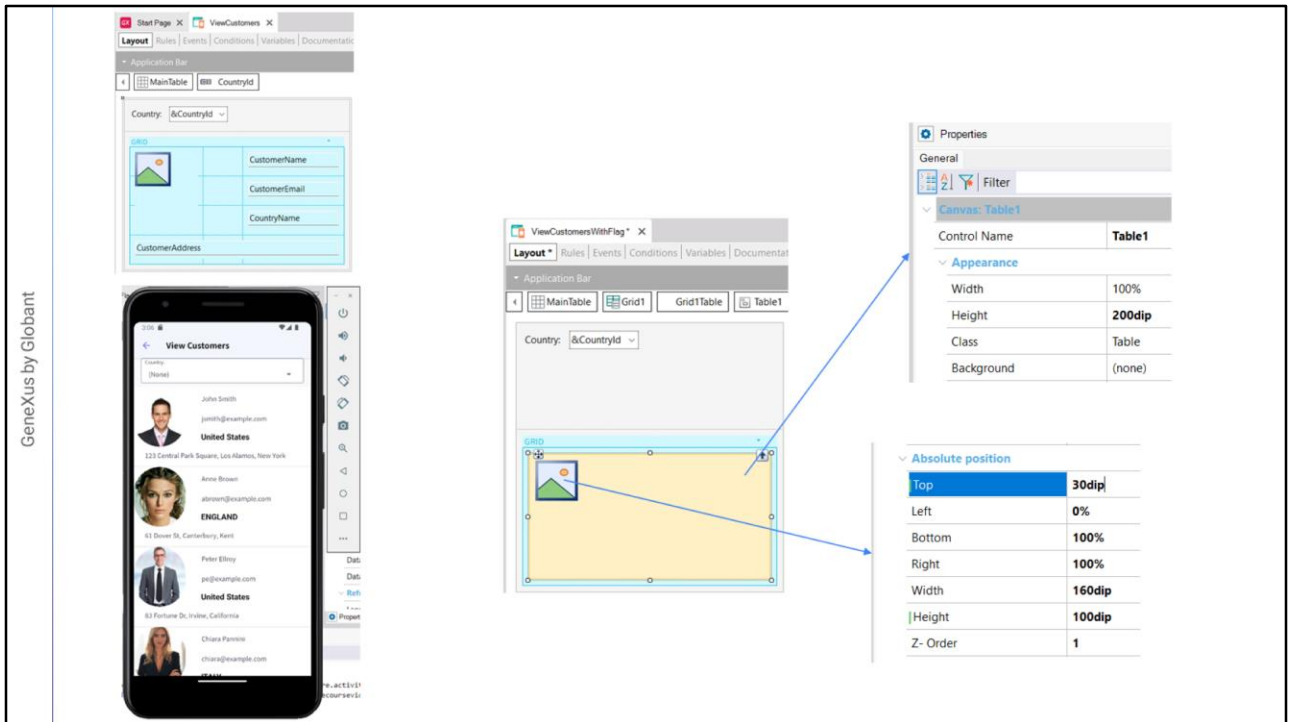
GeneXus by Globant

Start Page ✕ ViewCustomers ✕
Layout | Rules | Events | Conditions | Variables | Documentati
Application Bar
MainTable | CountryId
Country: &CountryId
GRID
CustomerName
CustomerEmail
CountryName
CustomerAddress

3:06
View Customers
Country
(None)
John Smith
jsmith@example.com
United States
123 Central Park Square, Los Alamos, New York
Anne Brown
abrown@example.com
ENGLAND
61 Dover St, Canterbury, Kent
Peter Ellroy
pe@example.com
United States
83 Fortune Dr, Irvine, California
Chiara Pannini
chiara@example.com

ViewCustomersWithFlag * ✕
Layout * | Rules | Events | Conditions | Variables | Documentati
Application Bar
MainTable | Grid1 | Grid1Table | Table1
Country: &CountryId
GRID

Properties
General
Filter
Canvas: Table1

| Control Name | Table1 |
|---|---|
| Appearance | |
| Width | 100% |
| Height | 200dip |
| Class | Table |
| Background | (none) |

Absolute position

| Top | 30dip |
|---|---|
| Left | 0% |
| Bottom | 100% |
| Right | 100% |
| Width | 160dip |
| Height | 100dip |
| Z- Order | 1 |